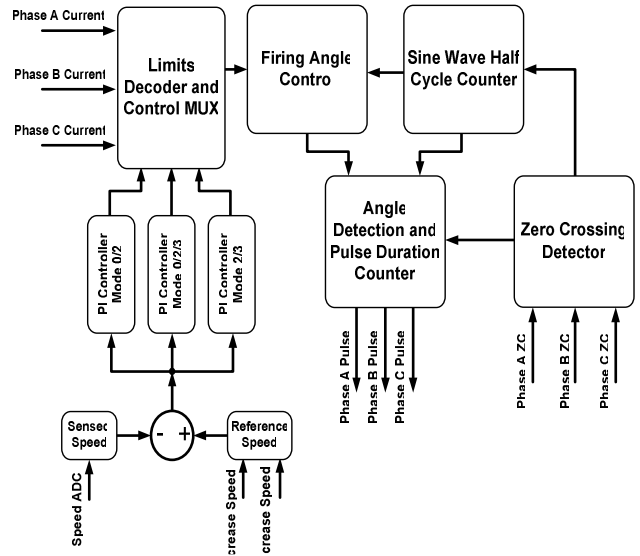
Phase A Current

Phase B Current

Phase C Current

Limits Decoder and Control MUX

Firing Angle Contro

Sine Wave Half Cycle Counter

Angle Detection and Pulse Duration Counter

Zero Crossing Detector

PI Controller Mode 0/2

PI Controller Mode 0/2/3

PI Controller Mode 2/3

Phase A Pulse

Phase B Pulse

Phase C Pulse

Phase A ZC

Phase B ZC

Phase C ZC

Sensed Speed

-

+

Reference Speed

Speed ADC

crease Speed

crease Speed